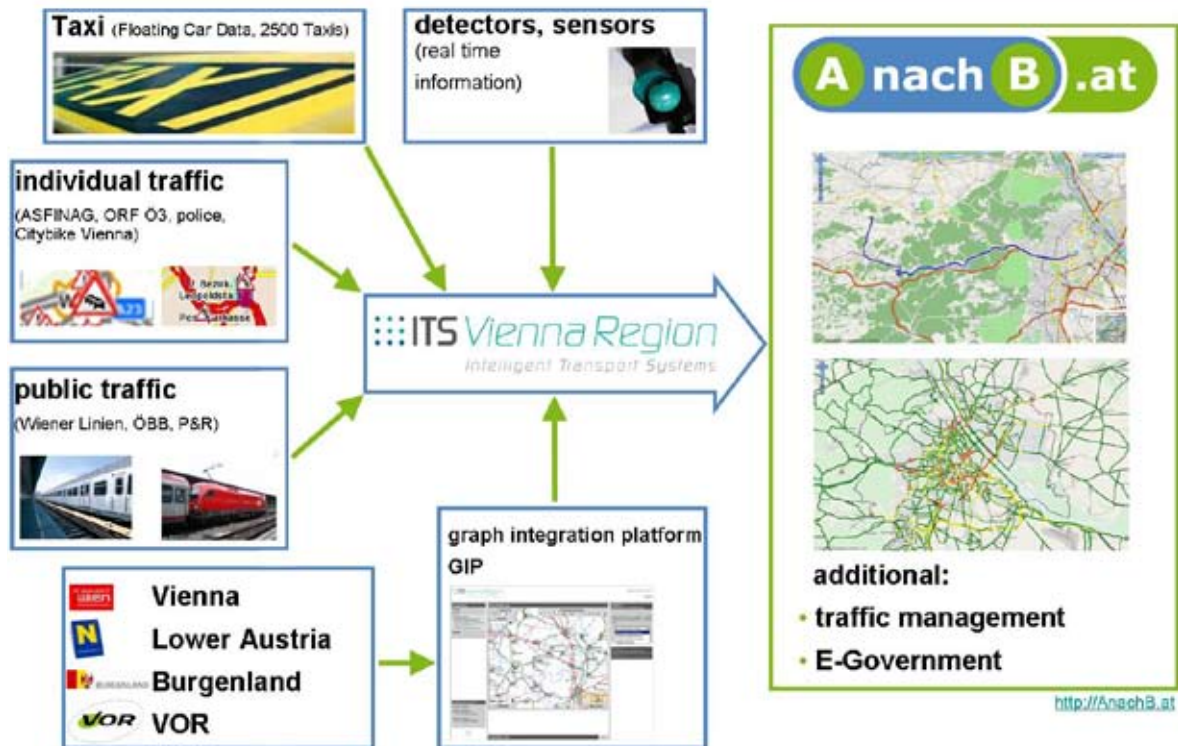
Taxi (Floating Car Data, 2500 Taxis)

detectors, sensors
(real time information)

A nach B .at

individual traffic
(ASFINAG, ORF Ö3, police, Citybike Vienna)

public traffic
(Wiener Linien, ÖBB, P&R)

ITS Vienna Region
Intelligent Transport Systems

graph integration platform
GIP

Vienna
Lower Austria
Burgenland
VOR VOR

additional:
• traffic management
• E-Government

http://AnachB.at